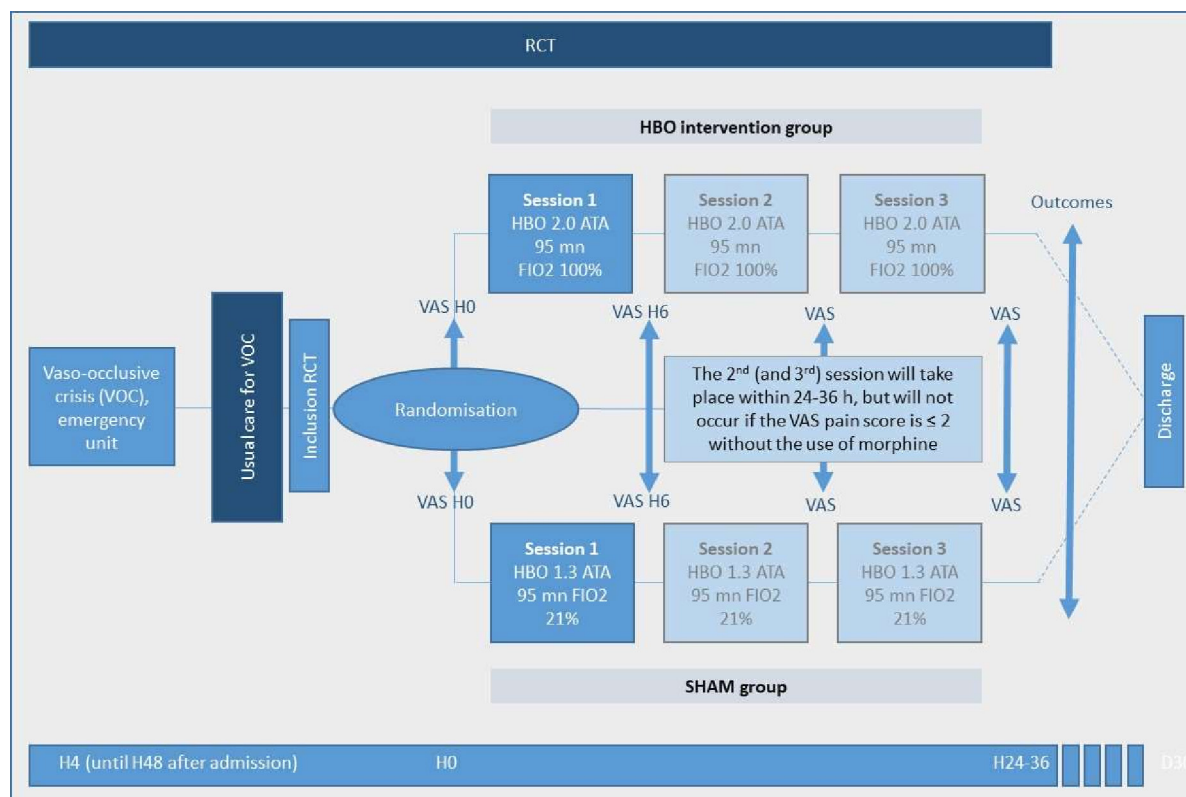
RCT

HBO intervention group

Session 1
HBO 2.0 ATA
95 mn
FIO2 100%

Session 2
HBO 2.0 ATA
95 mn
FIO2 100%

Session 3
HBO 2.0 ATA
95 mn
FIO2 100%

Outcomes

Vaso-occlusive crisis (VOC), emergency unit

Usual care for VOC

Inclusion RCT

VAS H0

VAS H6

VAS

VAS

Randomisation

The 2$^{nd}$ (and 3$^{rd}$) session will take place within 24-36 h, but will not occur if the VAS pain score is ≤ 2 without the use of morphine

Discharge

VAS H0

VAS H6

VAS

VAS

Session 1
HBO 1.3 ATA
95 mn FIO2
21%

Session 2
HBO 1.3 ATA
95 mn FIO2
21%

Session 3
HBO 1.3 ATA
95 mn FIO2
21%

SHAM group

H4 (until H48 after admission)

H0

H24-36

D3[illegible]